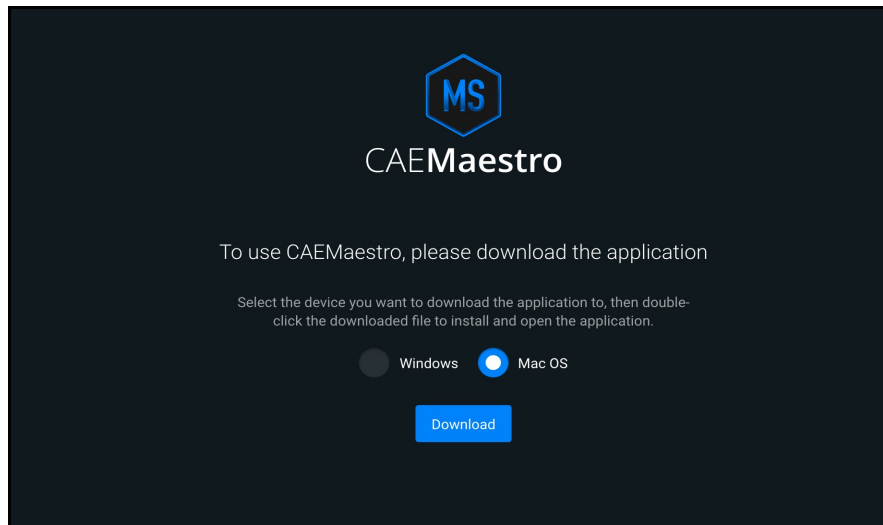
MS

CAEMaestro

To use CAEMaestro, please download the application

Select the device you want to download the application to, then double-click the downloaded file to install and open the application.

Windows Mac OS

Download